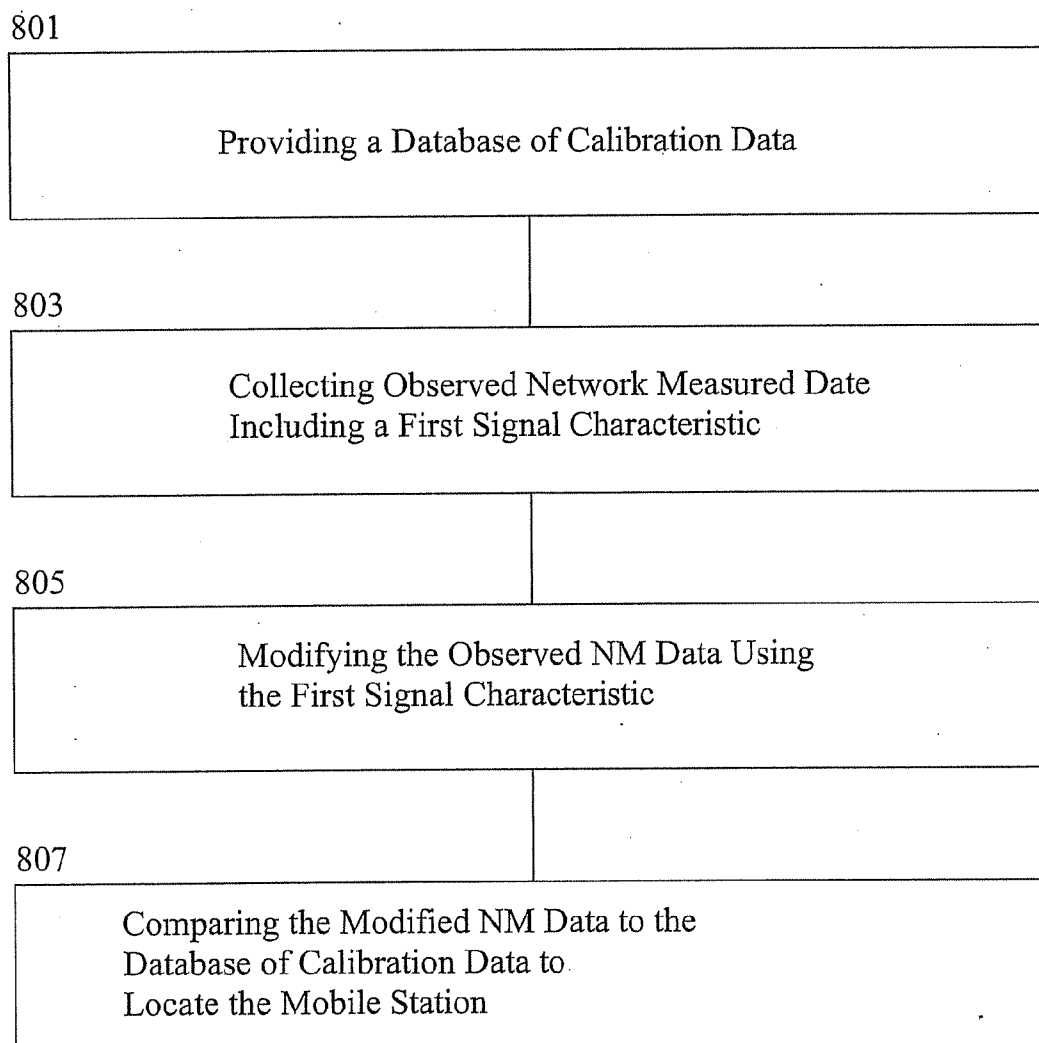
801

Providing a Database of Calibration Data

803

Collecting Observed Network Measured Date Including a First Signal Characteristic

805

Modifying the Observed NM Data Using the First Signal Characteristic

807

Comparing the Modified NM Data to the Database of Calibration Data to Locate the Mobile Station